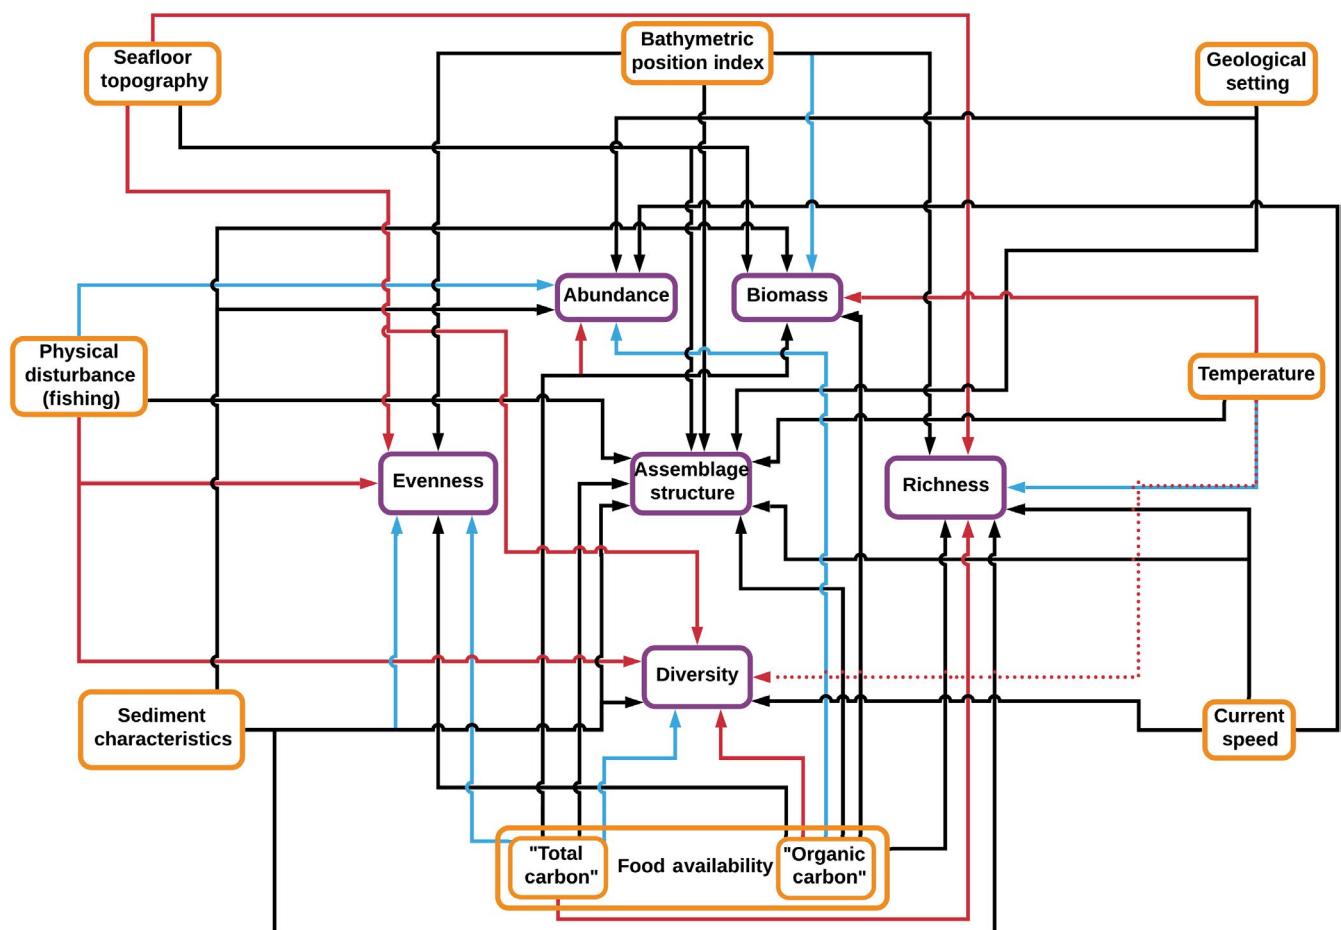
Seafloor topography

Bathymetric position index

Geological setting

Physical disturbance (fishing)

Abundance

Biomass

Temperature

Evenness

Assemblage structure

Richness

Diversity

Sediment characteristics

Current speed

"Total carbon"

Food availability

"Organic carbon"